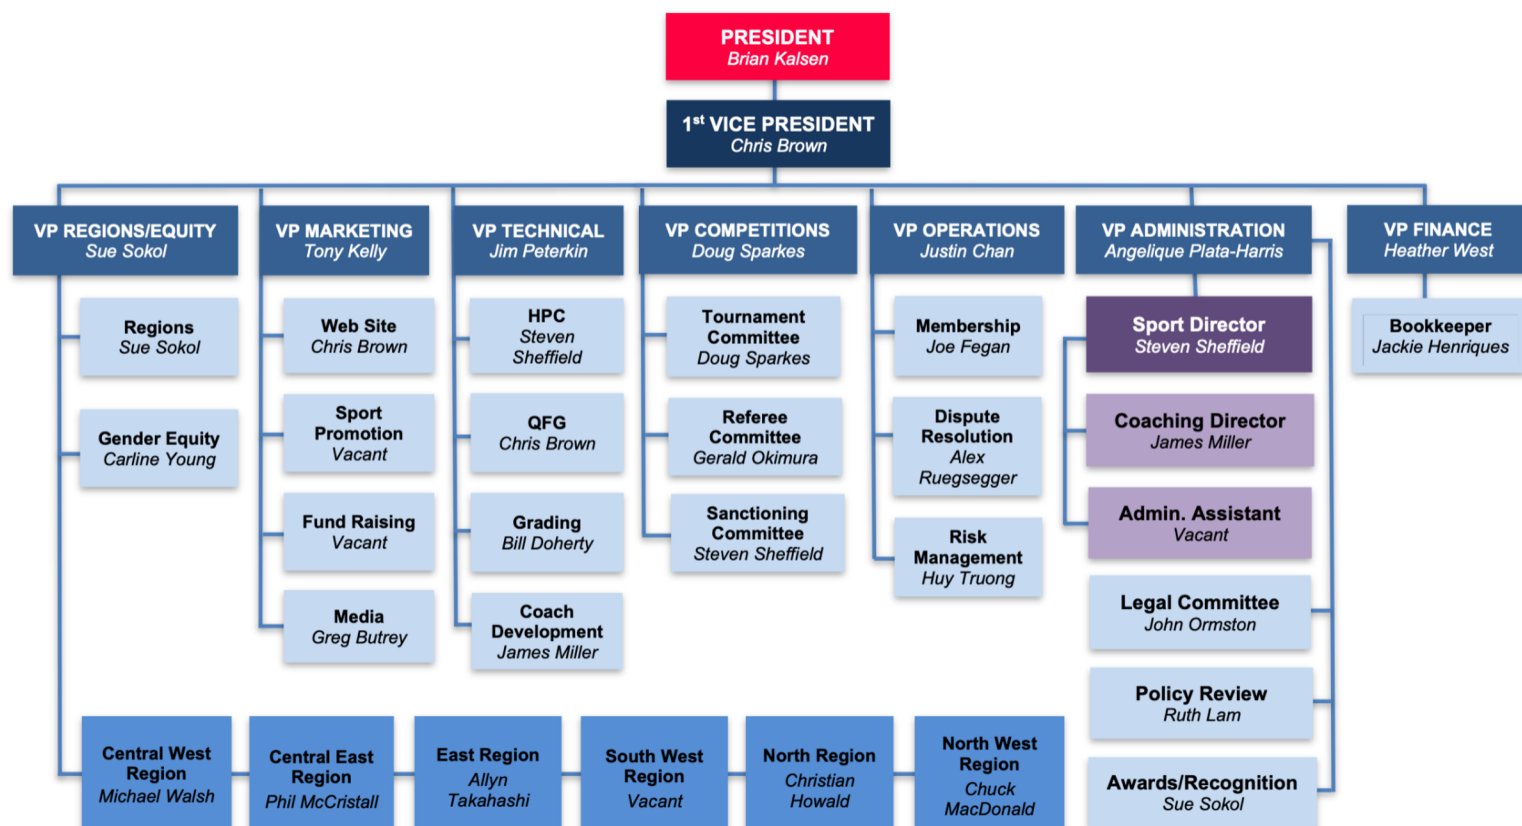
PRESIDENT
Brian Kalsen

$1^{st}$ VICE PRESIDENT
Chris Brown

VP REGIONS/EQUITY
Sue Sokol

Regions
Sue Sokol

Gender Equity
Carline Young

VP MARKETING
Tony Kelly

Web Site
Chris Brown

Sport Promotion
Vacant

Fund Raising
Vacant

Media
Greg Butrey

VP TECHNICAL
Jim Peterkin

HPC
Steven Sheffield

QFG
Chris Brown

Grading
Bill Doherty

Coach Development
James Miller

VP COMPETITIONS
Doug Sparkes

Tournament Committee
Doug Sparkes

Referee Committee
Gerald Okimura

Sanctioning Committee
Steven Sheffield

VP OPERATIONS
Justin Chan

Membership
Joe Fegan

Dispute Resolution
Alex Ruegsegger

Risk Management
Huy Truong

VP ADMINISTRATION
Angelique Plata-Harris

Sport Director
Steven Sheffield

Coaching Director
James Miller

Admin. Assistant
Vacant

Legal Committee
John Ormston

Policy Review
Ruth Lam

Awards/Recognition
Sue Sokol

VP FINANCE
Heather West

Bookkeeper
Jackie Henriques

Central West Region
Michael Walsh

Central East Region
Phil McCristall

East Region
Allyn Takahashi

South West Region
Vacant

North Region
Christian Howald

North West Region
Chuck MacDonald